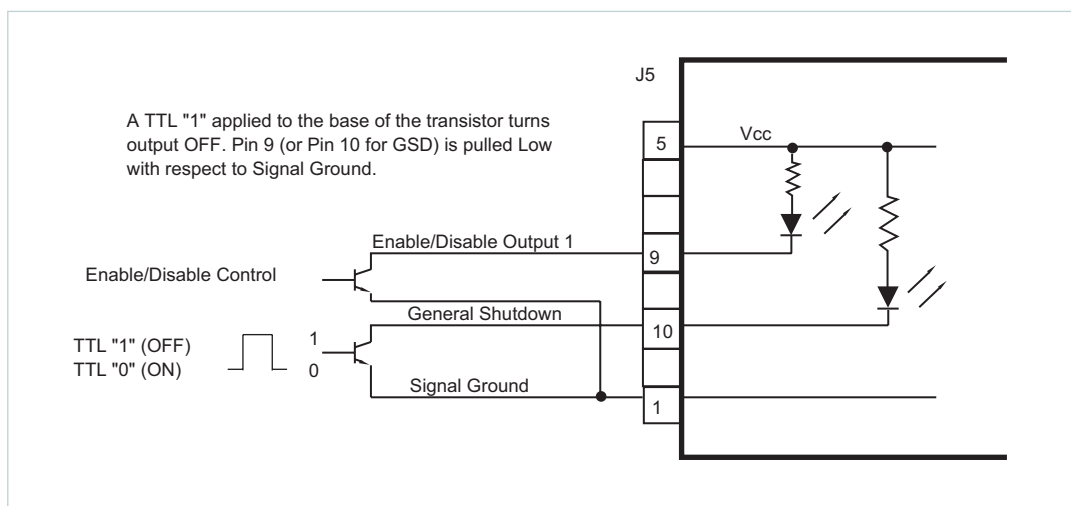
J5

A TTL "1" applied to the base of the transistor turns output OFF. Pin 9 (or Pin 10 for GSD) is pulled Low with respect to Signal Ground.

5

Vcc

Enable/Disable Output 1

9

Enable/Disable Control

General Shutdown

10

TTL "1" (OFF)
TTL "0" (ON)

1
0

Signal Ground

1